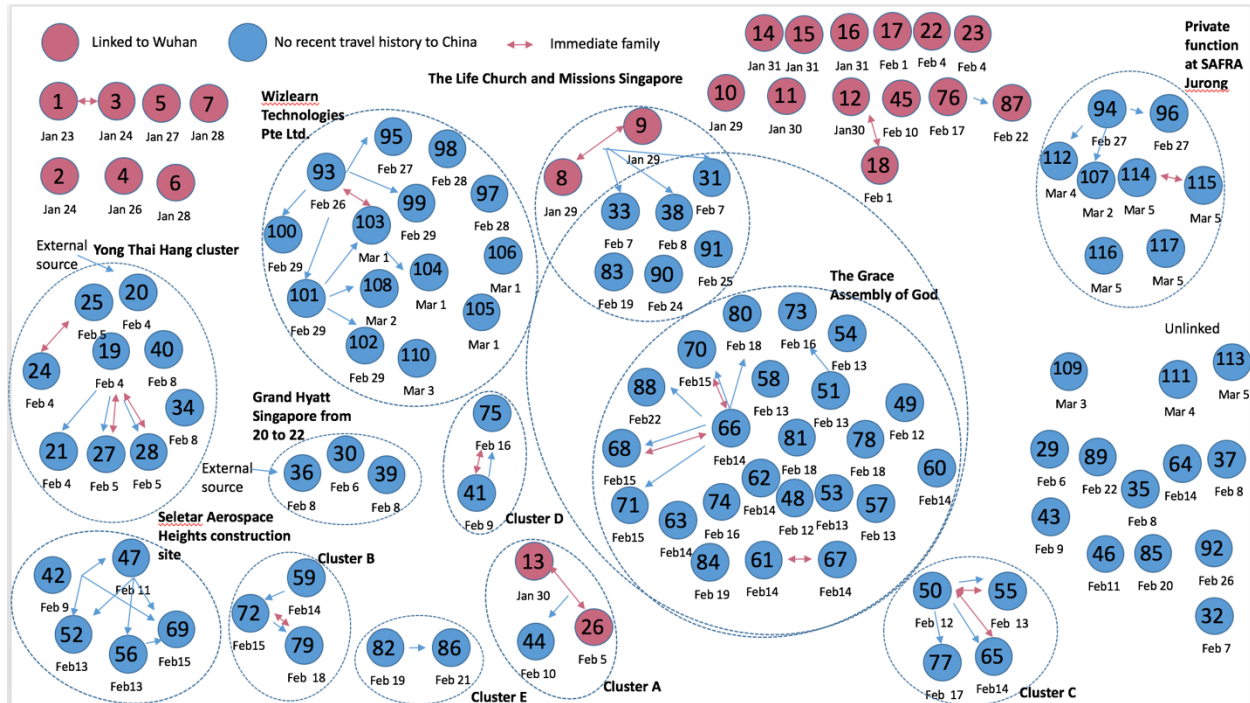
Linked to Wuhan
No recent travel history to China
Immediate family

1 Jan 23
3 Jan 24
5 Jan 27
7 Jan 28
2 Jan 24
4 Jan 26
6 Jan 28

Yong Thai Hang cluster
External source
25 Feb 5
20 Feb 4
24 Feb 4
19 Feb 4
40 Feb 8
34 Feb 8
21 Feb 4
27 Feb 5
28 Feb 5

Wizlearn Technologies Pte Ltd.
93 Feb 26
95 Feb 27
98 Feb 28
97 Feb 28
99 Feb 29
103 Mar 1
100 Feb 29
104 Mar 1
106 Mar 1
101 Feb 29
108 Mar 2
105 Mar 1
102 Feb 29
110 Mar 3

Grand Hyatt Singapore from 20 to 22
External source
36 Feb 8
30 Feb 6
39 Feb 8

Seletar Aerospace Heights construction site
42 Feb 9
47 Feb 11
52 Feb13
56 Feb13
69 Feb15

Cluster B
59 Feb14
72 Feb15
79 Feb 18

82 Feb 19
86 Feb 21
Cluster E

75 Feb 16
41 Feb 9
Cluster D

13 Jan 30
26 Feb 5
44 Feb 10
Cluster A

The Life Church and Missions Singapore
9 Jan 29
8 Jan 29
31 Feb 7
33 Feb 7
38 Feb 8
91 Feb 25
83 Feb 19
90 Feb 24

14 Jan 31
15 Jan 31
16 Jan 31
17 Feb 1
22 Feb 4
23 Feb 4
10 Jan 29
11 Jan 30
12 Jan30
45 Feb 10
76 Feb 17
87 Feb 22
18 Feb 1

The Grace Assembly of God
80 Feb 18
73 Feb 16
54 Feb 13
70 Feb15
58 Feb 13
51 Feb 13
49 Feb 12
88 Feb22
66 Feb14
81 Feb 18
78 Feb 18
68 Feb15
62 Feb14
60 Feb14
71 Feb15
74 Feb 16
48 Feb 12
53 Feb13
57 Feb 13
63 Feb14
84 Feb 19
61 Feb14
67 Feb14

Private function at SAFRA Jurong
94 Feb 27
96 Feb 27
112 Mar 4
107 Mar 2
114 Mar 5
115 Mar 5
116 Mar 5
117 Mar 5

Unlinked
109 Mar 3
111 Mar 4
113 Mar 5
29 Feb 6
89 Feb 22
35 Feb 8
64 Feb14
37 Feb 8
43 Feb 9
46 Feb11
85 Feb 20
92 Feb 26
32 Feb 7

50 Feb 12
55 Feb 13
77 Feb 17
65 Feb14
Cluster C